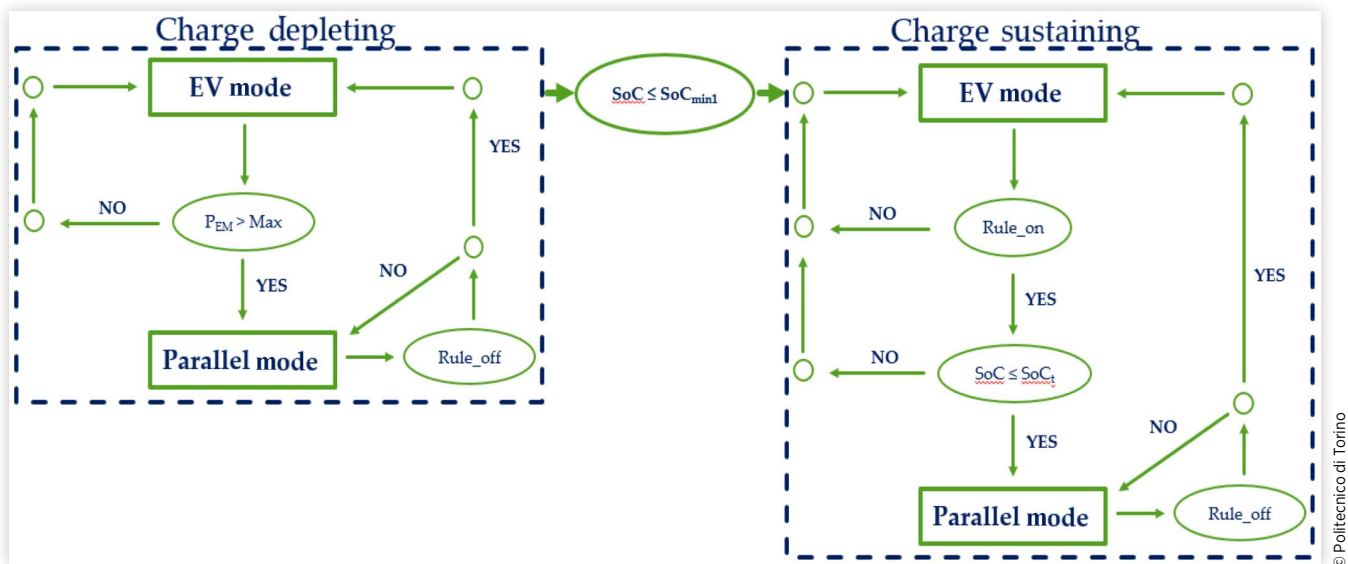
Charge_depleting

EV mode

NO

$P_{EM} > Max$

YES

YES

NO

Parallel mode

Rule_off

$SoC \leq SoC_{min1}$

Charge_sustaining

EV mode

NO

Rule_on

YES

YES

NO

$SoC \leq SoC_t$

YES

NO

Parallel mode

Rule_off

© Politecnico di Torino